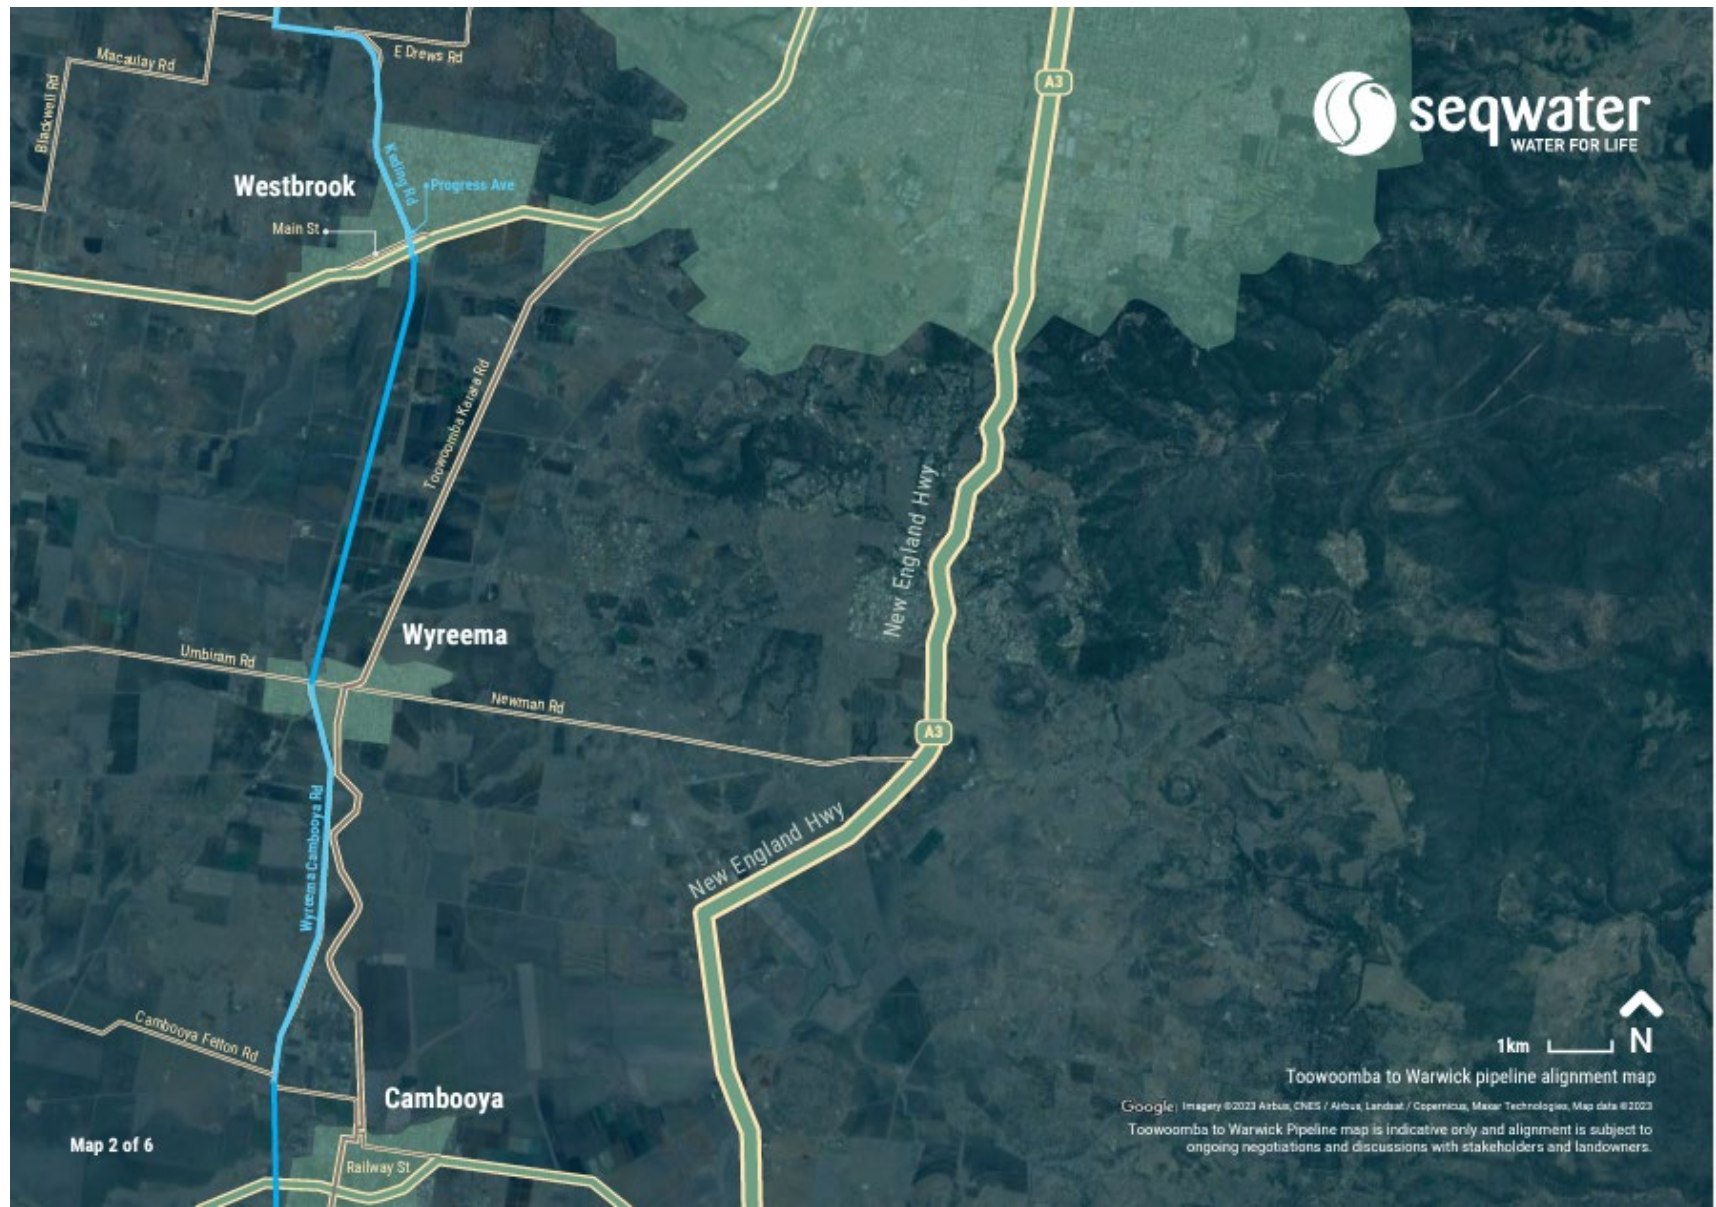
Macaulay Rd
E Drews Rd
Blackwell Rd
A3
seqwater
WATER FOR LIFE
Westbrook
Kieling Rd
Progress Ave
Main St
Toowoomba Karara Rd
New England Hwy
Wyreema
Umbiram Rd
Newman Rd
A3
Wyreema Cambooya Rd
New England Hwy
Cambooya Felton Rd
Cambooya
Map 2 of 6
Railway St
1km
N
Toowoomba to Warwick pipeline alignment map
Google Imagery ©2023 Airbus, CNES / Airbus, Landsat / Copernicus, Maxar Technologies, Map data ©2023
Toowoomba to Warwick Pipeline map is indicative only and alignment is subject to ongoing negotiations and discussions with stakeholders and landowners.